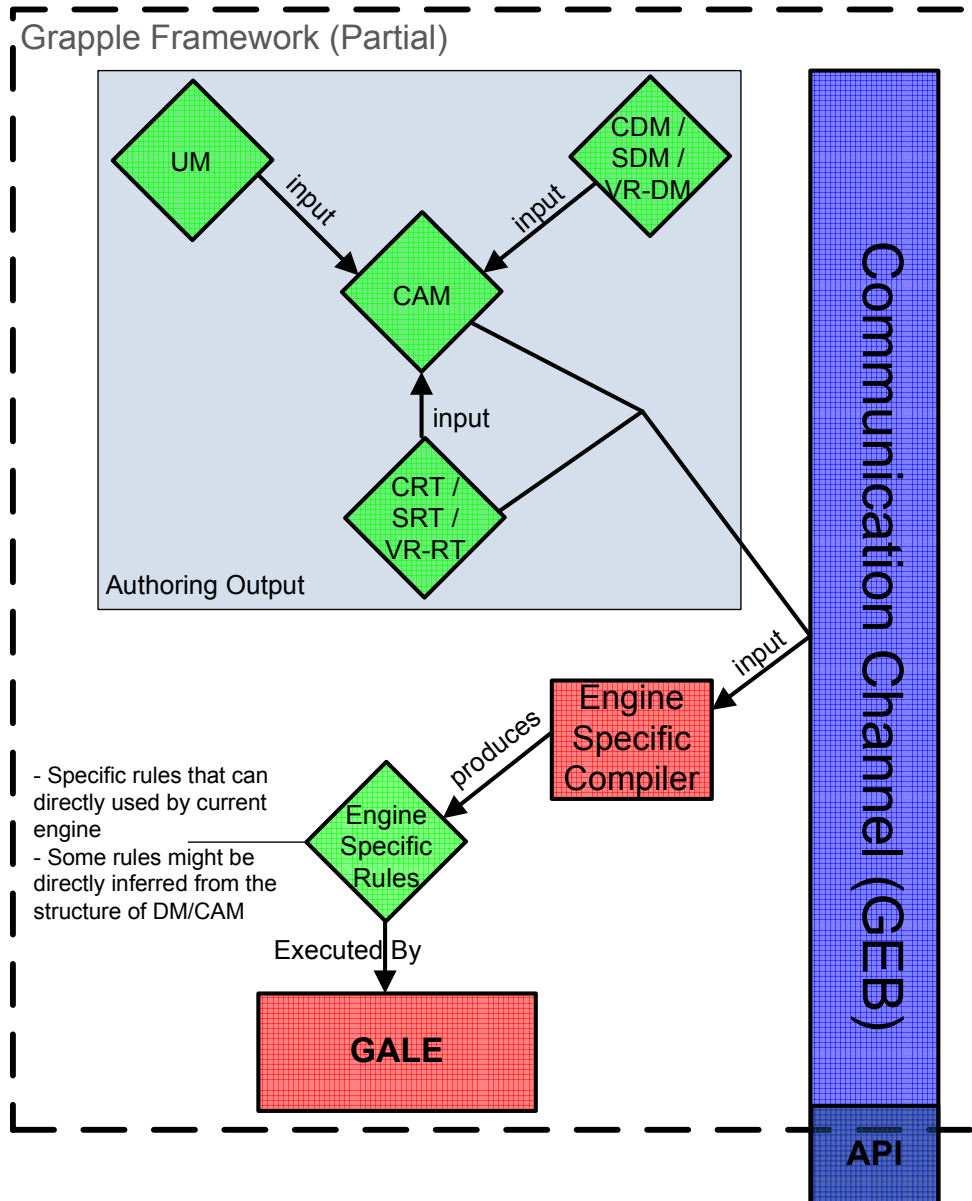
Grapple Framework (Partial)

UM

input

CDM / SDM / VR-DM

input

CAM

input

CRT / SRT / VR-RT

Authoring Output

Communication Channel (GEB)

input

Engine Specific Compiler

produces

- Specific rules that can directly used by current engine
- Some rules might be directly inferred from the structure of DM/CAM

Engine Specific Rules

Executed By

GALE

API